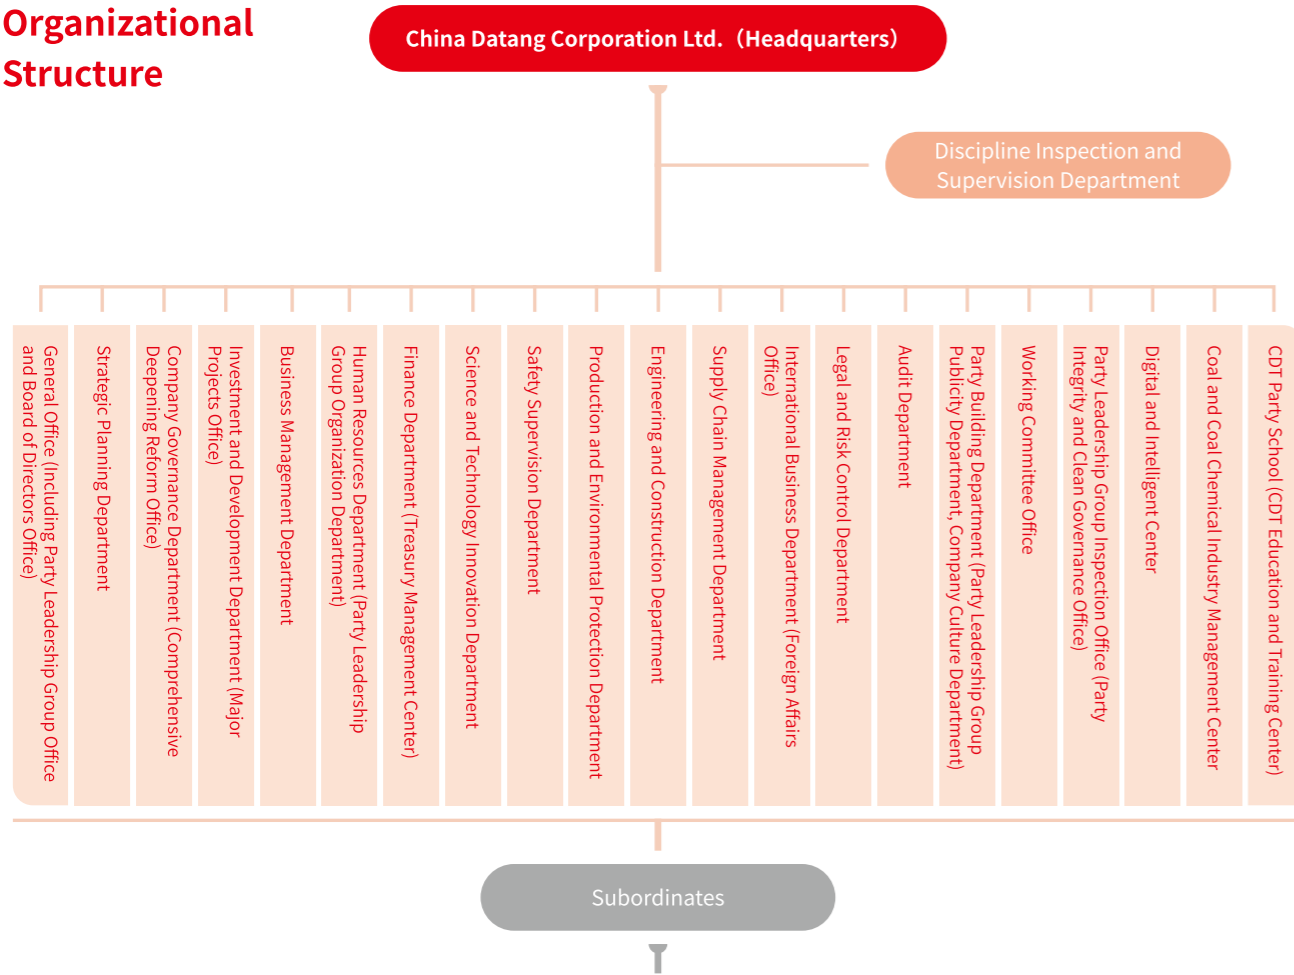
Organizational Structure

China Datang Corporation Ltd.（Headquarters）

Discipline Inspection and Supervision Department

General Office (Including Party Leadership Group Office and Board of Directors Office)

Strategic Planning Department

Company Governance Department (Comprehensive Deepening Reform Office)

Investment and Development Department (Major Projects Office)

Business Management Department

Human Resources Department (Party Leadership Group Organization Department)

Finance Department (Treasury Management Center)

Science and Technology Innovation Department

Safety Supervision Department

Production and Environmental Protection Department

Engineering and Construction Department

Supply Chain Management Department

International Business Department (Foreign Affairs Office)

Legal and Risk Control Department

Audit Department

Party Building Department (Party Leadership Group Publicity Department, Company Culture Department)

Working Committee Office

Party Leadership Group Inspection Office (Party Integrity and Clean Governance Office)

Digital and Intelligent Center

Coal and Coal Chemical Industry Management Center

CDT Party School (CDT Education and Training Center)

Subordinates